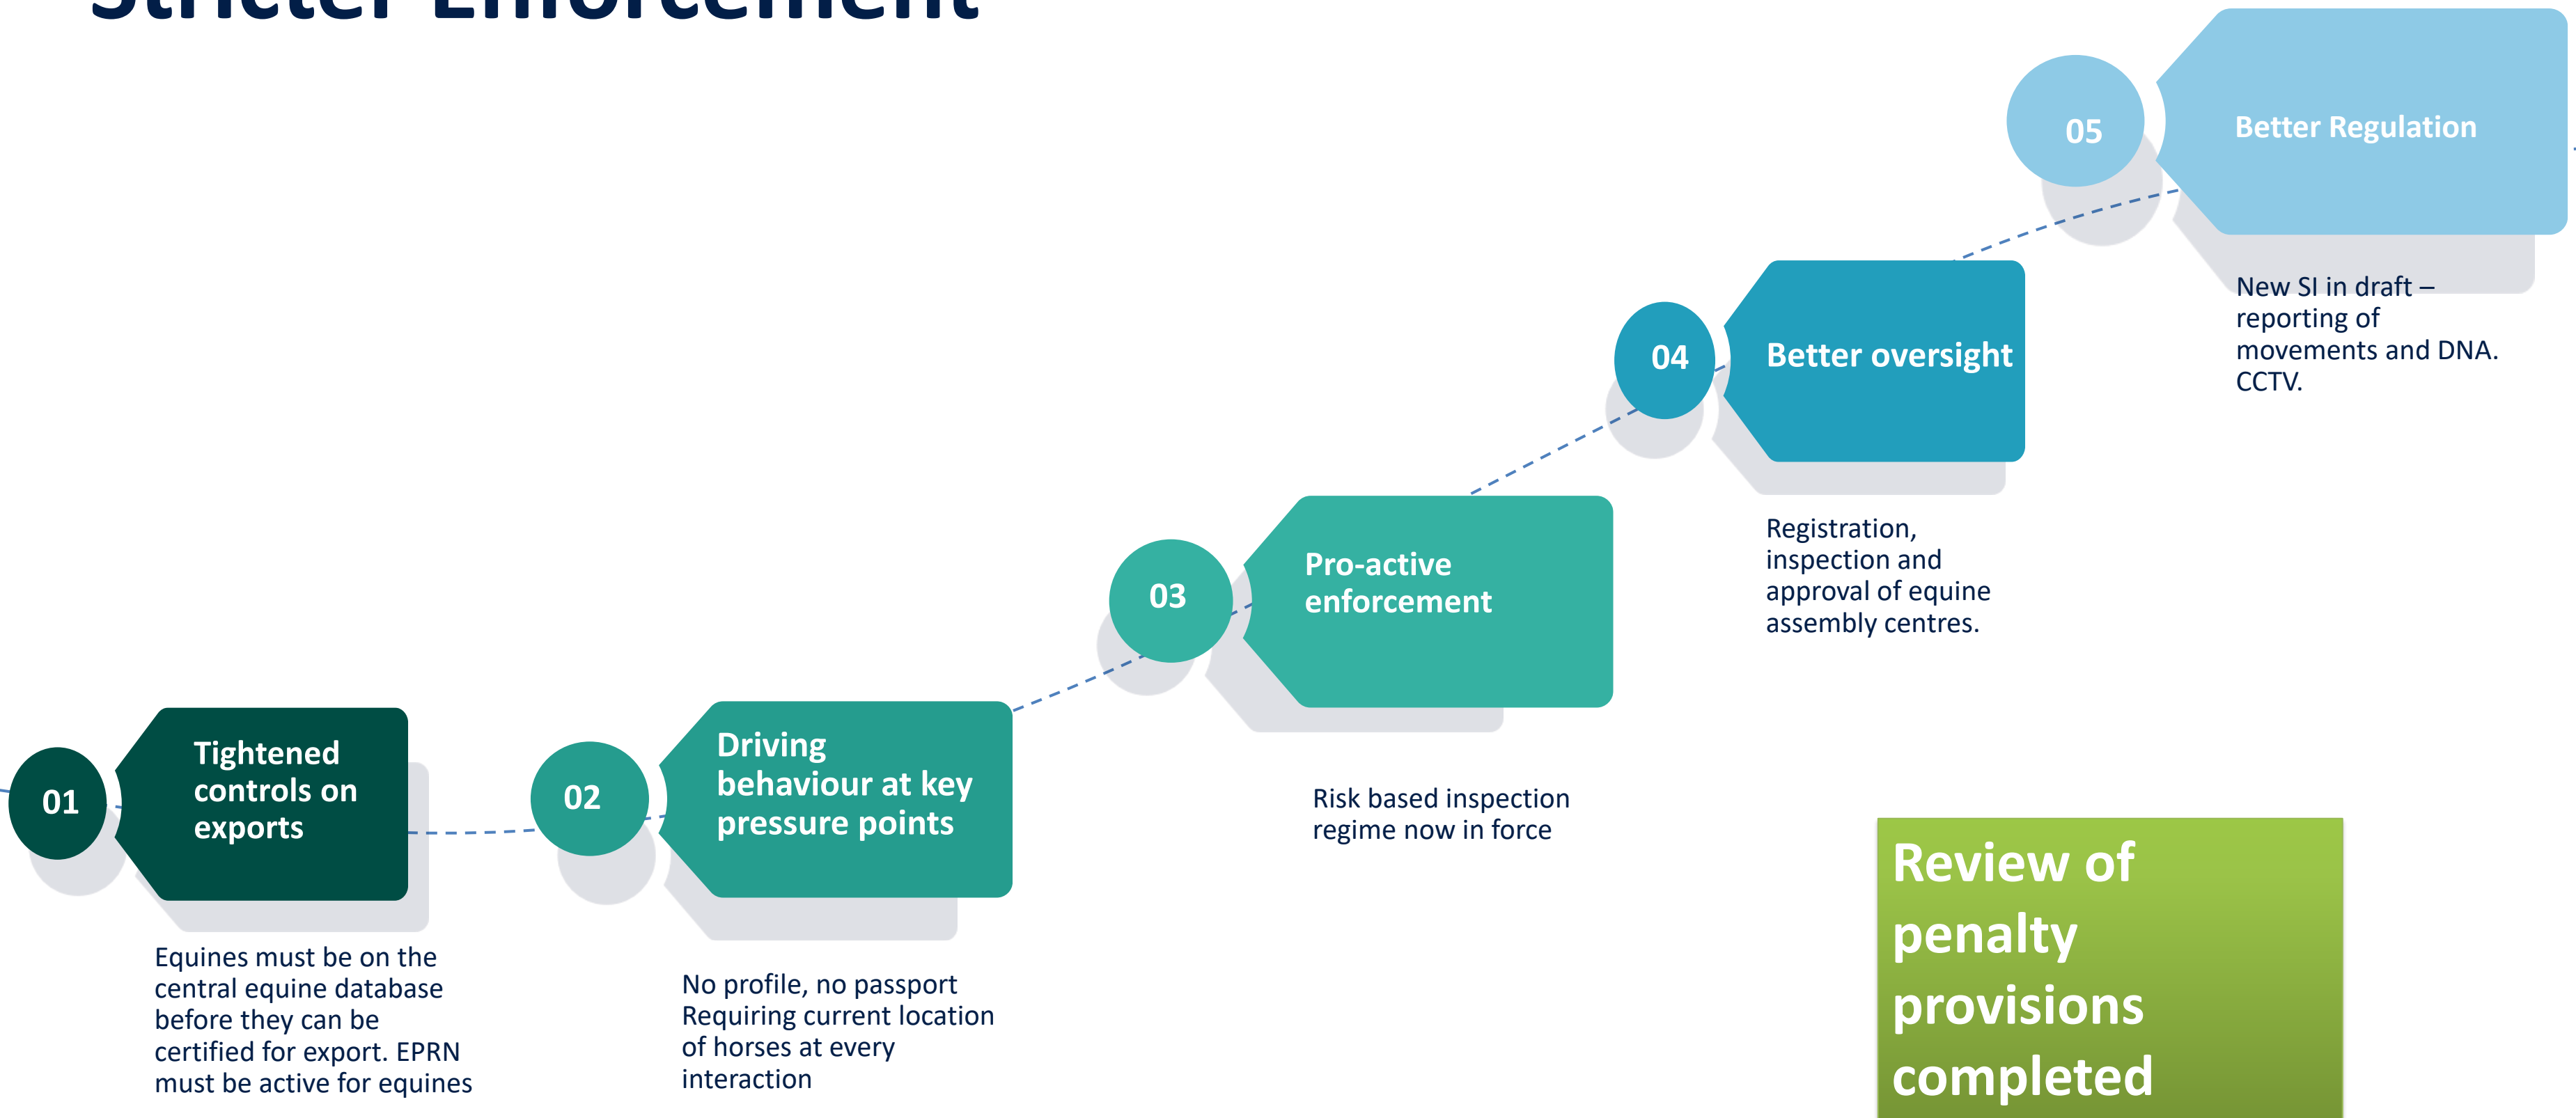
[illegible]

01 Tightened controls on exports

Equines must be on the central equine database before they can be certified for export. EPRN must be active for equines

02 Driving behaviour at key pressure points

No profile, no passport Requiring current location of horses at every interaction

03 Pro-active enforcement

Risk based inspection regime now in force

04 Better oversight

Registration, inspection and approval of equine assembly centres.

05 Better Regulation

New SI in draft – reporting of movements and DNA. CCTV.

Review of penalty provisions completed